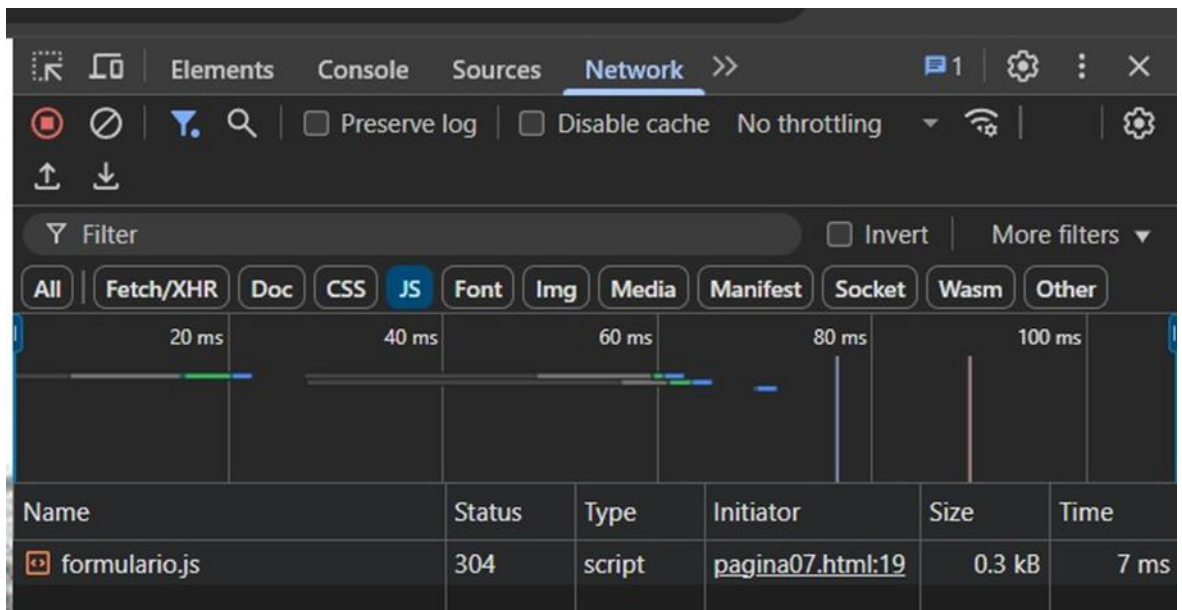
Elements Console Sources Network >> 1

Preserve log Disable cache No throttling

Filter Invert More filters

All Fetch/XHR Doc CSS JS Font Img Media Manifest Socket Wasm Other

20 ms 40 ms 60 ms 80 ms 100 ms

| Name | Status | Type | Initiator | Size | Time |
|---|---|---|---|---|---|
| formulario.js | 304 | script | pagina07.html:19 | 0.3 kB | 7 ms |